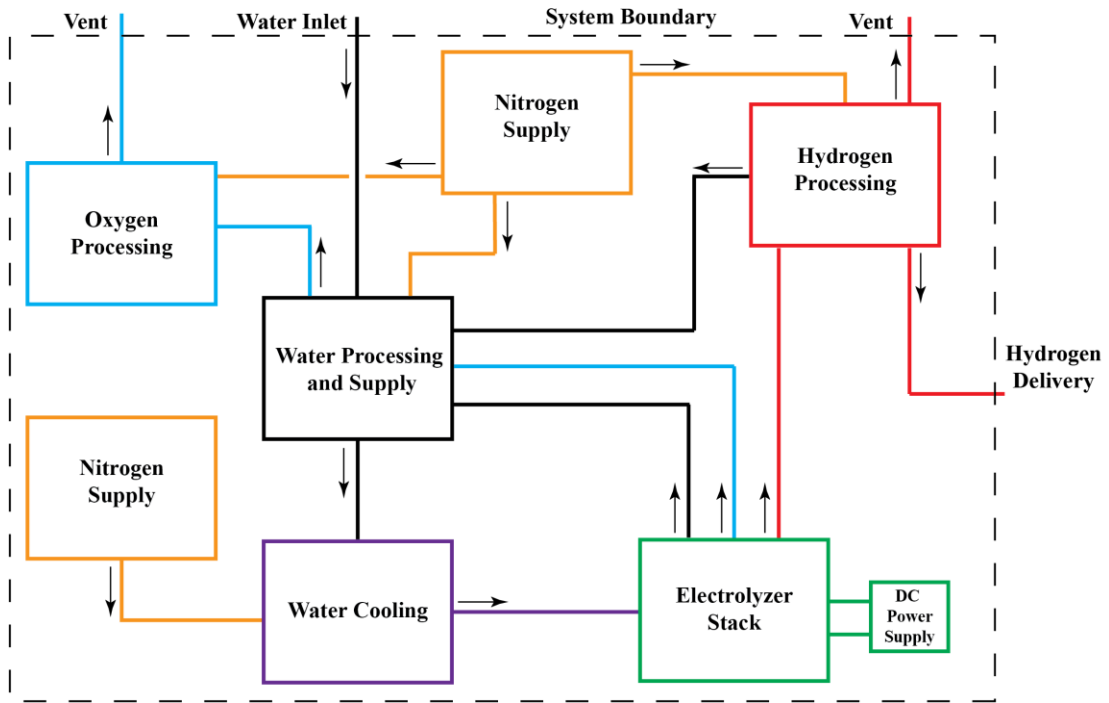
Vent

Water Inlet

System Boundary

Vent

Nitrogen Supply

Hydrogen Processing

Oxygen Processing

Water Processing and Supply

Hydrogen Delivery

Nitrogen Supply

Water Cooling

Electrolyzer Stack

DC Power Supply